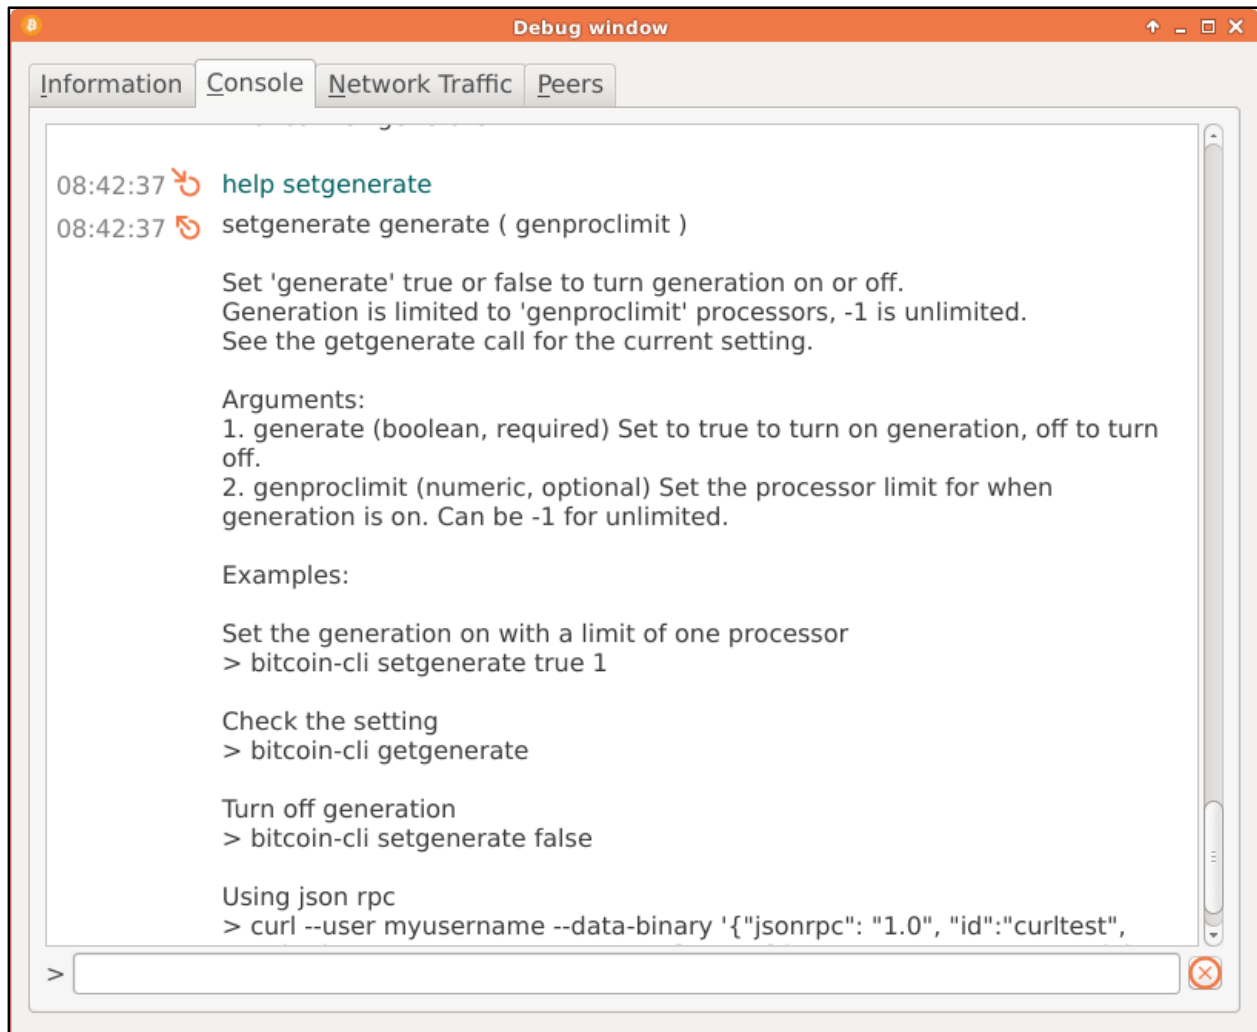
Debug window

Information | Console | Network Traffic | Peers

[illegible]

08:42:37 help setgenerate

08:42:37 setgenerate generate ( genproclimit )

Set 'generate' true or false to turn generation on or off.
Generation is limited to 'genproclimit' processors, -1 is unlimited.
See the getgenerate call for the current setting.

Arguments:
1. generate (boolean, required) Set to true to turn on generation, off to turn off.
2. genproclimit (numeric, optional) Set the processor limit for when generation is on. Can be -1 for unlimited.

Examples:

Set the generation on with a limit of one processor
> bitcoin-cli setgenerate true 1

Check the setting
> bitcoin-cli getgenerate

Turn off generation
> bitcoin-cli setgenerate false

Using json rpc
> curl --user myusername --data-binary '{"jsonrpc": "1.0", "id":"curltest",

>